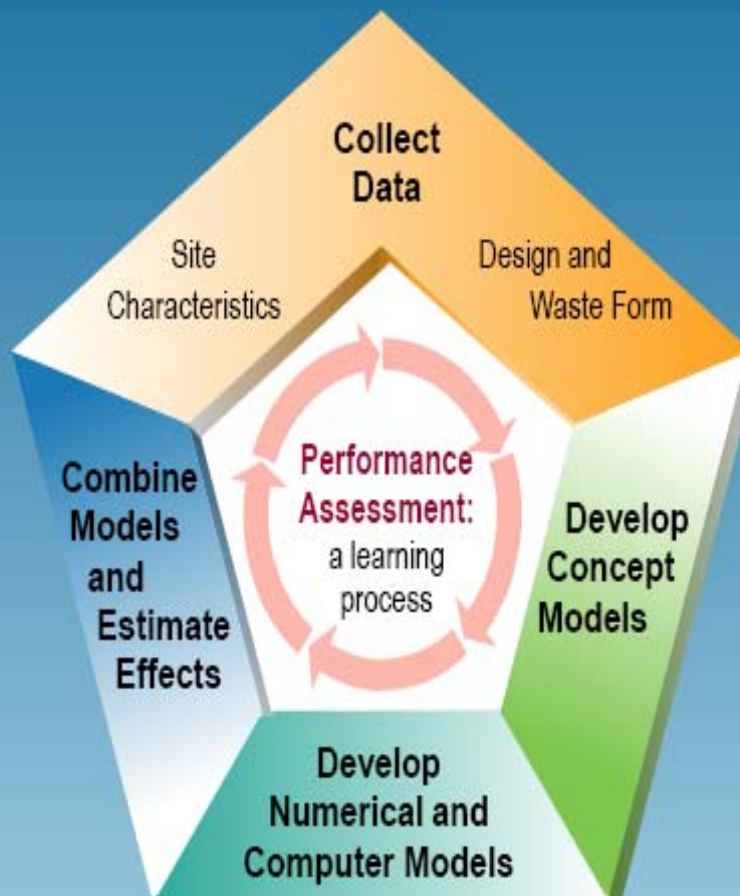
Collect Data

Site Characteristics

Design and Waste Form

Performance Assessment: a learning process

Develop Concept Models

Develop Numerical and Computer Models

Combine Models and Estimate Effects